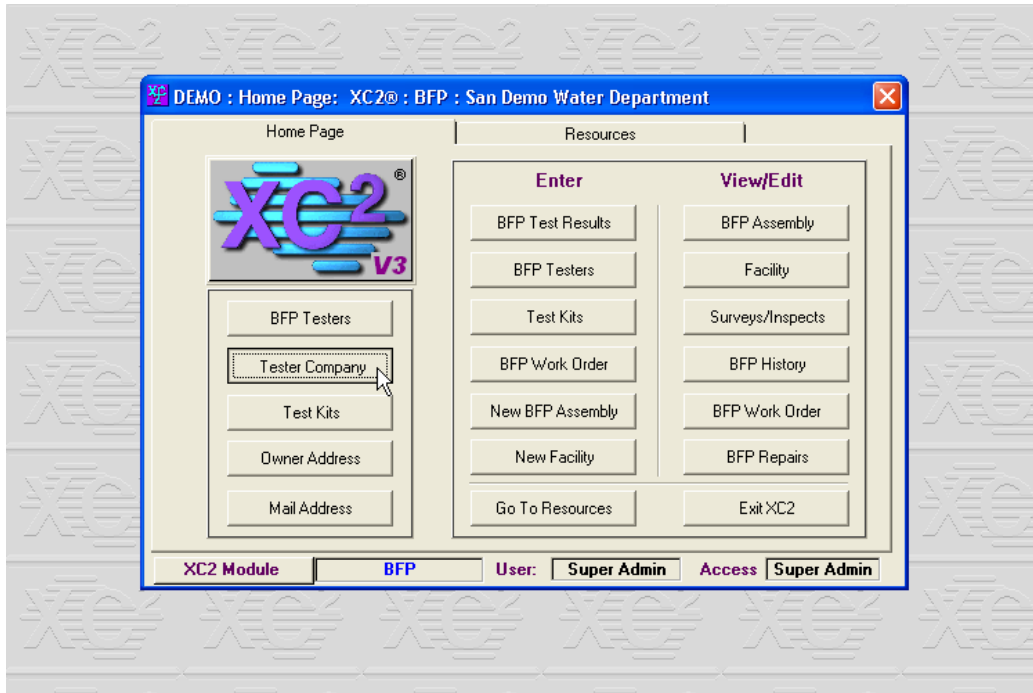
DEMO : Home Page: XC2® : BFP : San Demo Water Department

Home Page

Resources

XC2®
V3

BFP Testers
Tester Company
Test Kits
Owner Address
Mail Address

Enter

View/Edit

BFP Test Results

BFP Assembly

BFP Testers

Facility

Test Kits

Surveys/Inspects

BFP Work Order

BFP History

New BFP Assembly

BFP Work Order

New Facility

BFP Repairs

Go To Resources

Exit XC2

XC2 Module

BFP

User:

Super Admin

Access

Super Admin